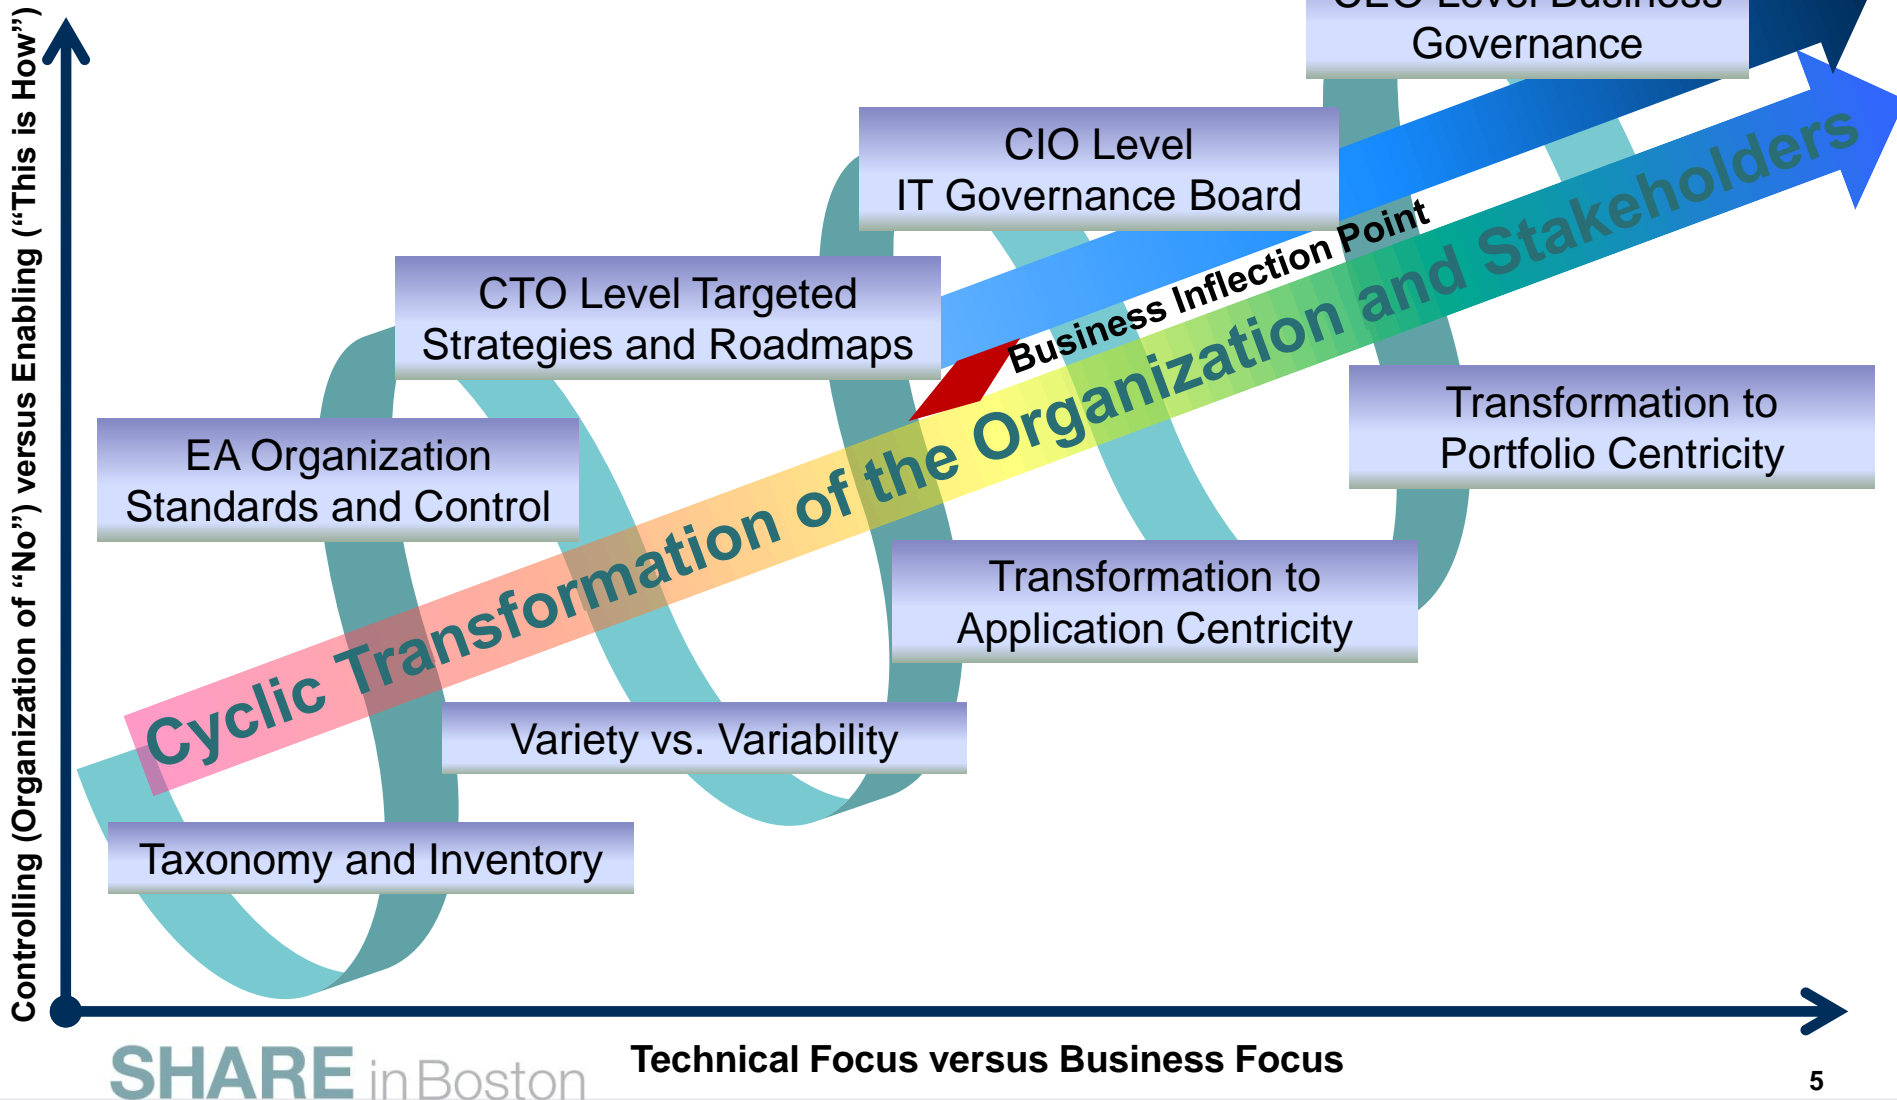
Controlling (Organization of "No") versus Enabling ("This is How")

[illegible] Governance

CIO Level IT Governance Board

CTO Level Targeted Strategies and Roadmaps

EA Organization Standards and Control

Transformation to Portfolio Centricity

Transformation to Application Centricity

Variety vs. Variability

Taxonomy and Inventory

Business Inflection Point

Cyclic Transformation of the Organization and Stakeholders

Technical Focus versus Business Focus

SHARE in Boston

5